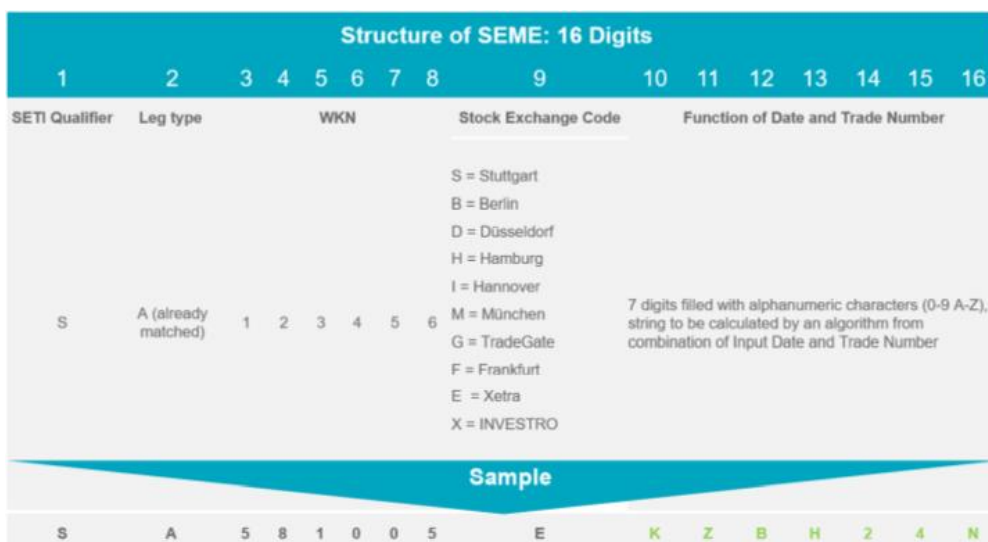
Structure of SEME: 16 Digits

| 1 | 2 | 3 | 4 | 5 | 6 | 7 | 8 | 9 | 10 | 11 | 12 | 13 | 14 | 15 | 16 |
|---|---|---|---|---|---|---|---|---|---|---|---|---|---|---|---|
| SETI Qualifier | Leg type | WKN | | | | | | Stock Exchange Code | Function of Date and Trade Number | | | | | | |
| S | A (already matched) | 1 | 2 | 3 | 4 | 5 | 6 | S = Stuttgart<br>B = Berlin<br>D = Düsseldorf<br>H = Hamburg<br>I = Hannover<br>M = München<br>G = TradeGate<br>F = Frankfurt<br>E = Xetra<br>X = INVESTRO | 7 digits filled with alphanumeric characters (0-9 A-Z), string to be calculated by an algorithm from combination of Input Date and Trade Number | | | | | | |

Sample

| S | A | 5 | 8 | 1 | 0 | 0 | 5 | E | K | Z | B | H | 2 | 4 | N |
|---|---|---|---|---|---|---|---|---|---|---|---|---|---|---|---|